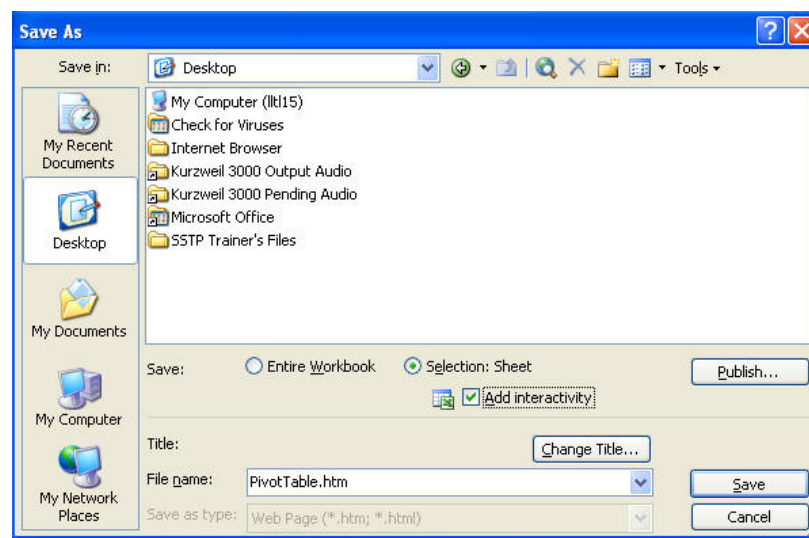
Save As

Save in: Desktop

Tools

My Recent Documents

Desktop

My Documents

My Computer

My Network Places

My Computer (lltl15)
Check for Viruses
Internet Browser
Kurzweil 3000 Output Audio
Kurzweil 3000 Pending Audio
Microsoft Office
SSTP Trainer's Files

Save: Entire Workbook Selection: Sheet

Publish...

Add interactivity

Title:

Change Title...

File name: PivotTable.htm

Save

Save as type: Web Page (*.htm; *.html)

Cancel